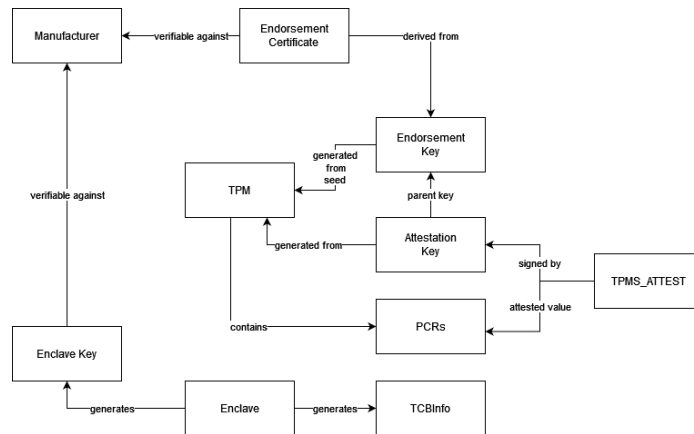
Manufacturer

verifiable against

Endorsement Certificate

derived from

Endorsement Key

generated from seed

TPM

parent key

generated from

Attestation Key

signed by

TPMS_ATTEST

attested value

contains

PCRs

verifiable against

Enclave Key

generates

Enclave

generates

TCBInfo